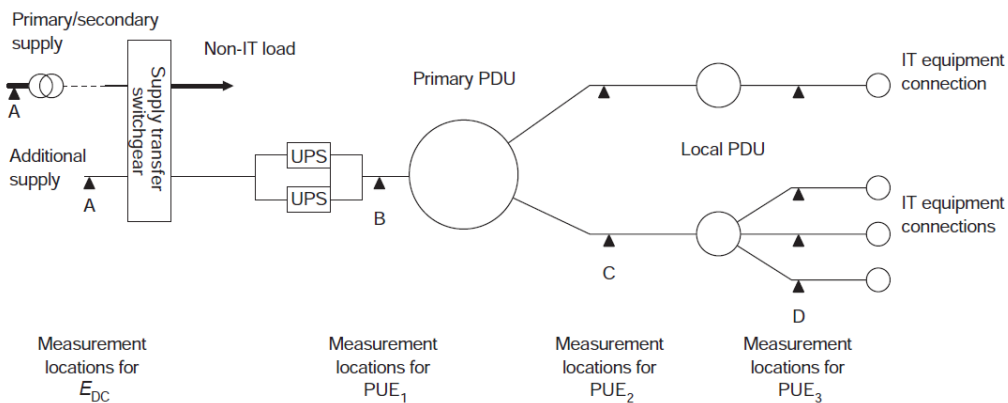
Primary/secondary supply

A

Supply transfer switchgear

Non-IT load

Additional supply

A

UPS

UPS

B

Primary PDU

IT equipment connection

Local PDU

IT equipment connections

C

D

Measurement locations for $E_{DC}$

Measurement locations for $PUE_1$

Measurement locations for $PUE_2$

Measurement locations for $PUE_3$